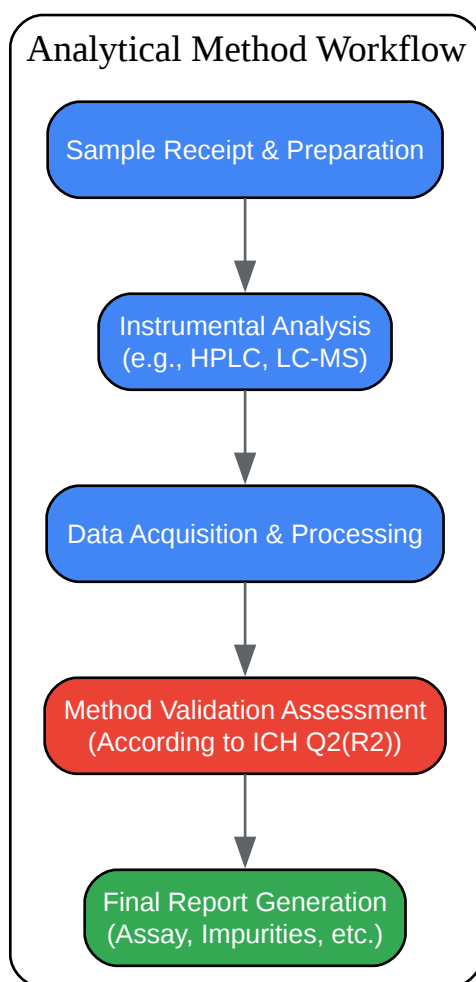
Analytical Method Workflow

Sample Receipt & Preparation

Instrumental Analysis (e.g., HPLC, LC-MS)

Data Acquisition & Processing

Method Validation Assessment (According to ICH Q2(R2))

Final Report Generation (Assay, Impurities, etc.)